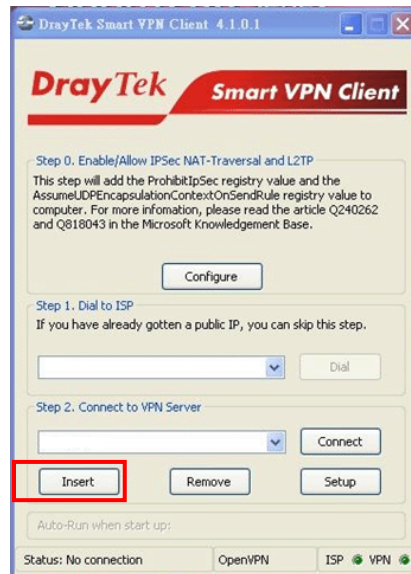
DrayTek Smart VPN Client 4.1.0.1

DrayTek

Smart VPN Client

Step 0. Enable/Allow IPSec NAT-Traversal and L2TP

This step will add the ProhibitIpSec registry value and the AssumeUDPEncapsulationContextOnSendRule registry value to computer. For more infomation, please read the article Q240262 and Q818043 in the Microsoft Knowledgement Base.

Configure

Step 1. Dial to ISP

If you have already gotten a public IP, you can skip this step.

Dial

Step 2. Connect to VPN Server

Connect

Insert

Remove

Setup

Auto-Run when start up:

Status: No connection

OpenVPN

ISP

VPN